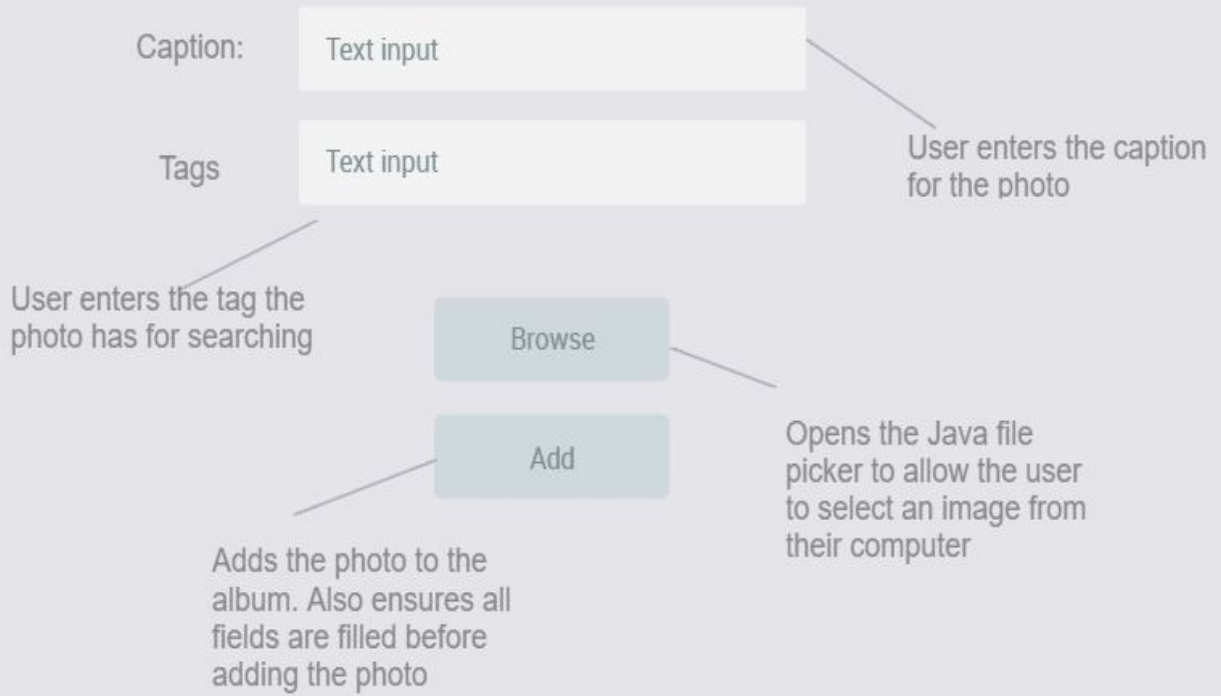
Caption:

Text input

User enters the caption for the photo

Tags

Text input

User enters the tag the photo has for searching

Browse

Opens the Java file picker to allow the user to select an image from their computer

Add

Adds the photo to the album. Also ensures all fields are filled before adding the photo